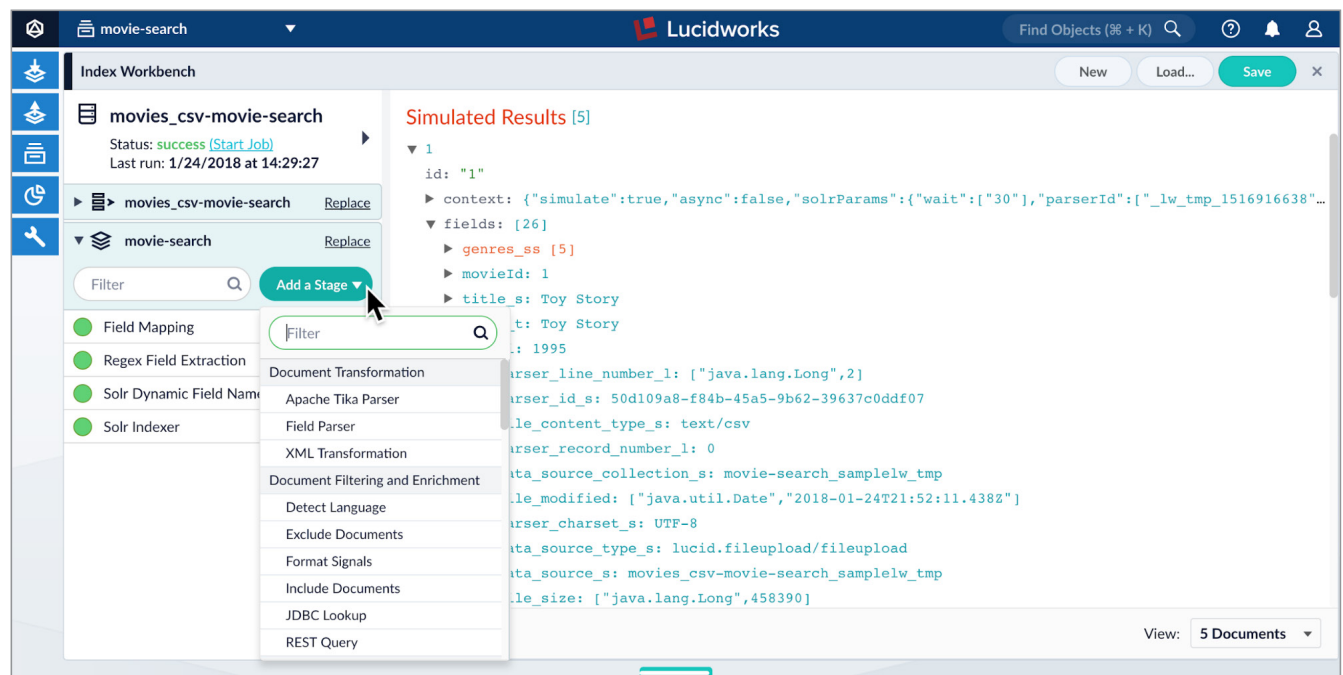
movie-search

Lucidworks

Find Objects (⌘ + K)

Index Workbench

New Load... Save ×

movies_csv-movie-search
Status: success (Start Job)
Last run: 1/24/2018 at 14:29:27

movies_csv-movie-search Replace

movie-search Replace

Filter

Add a Stage

Field Mapping
Regex Field Extraction
Solr Dynamic Field Name
Solr Indexer

Filter

Document Transformation
Apache Tika Parser
Field Parser
XML Transformation
Document Filtering and Enrichment
Detect Language
Exclude Documents
Format Signals
Include Documents
JDBC Lookup
REST Query

Simulated Results [5]

1
id: "1"
context: {"simulate":true,"async":false,"solrParams":{"wait":["30"],"parserId":["_lw_tmp_1516916638"...
fields: [26]
genres_ss [5]
movieId: 1
title_s: Toy Story
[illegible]t: Toy Story
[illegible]l: 1995
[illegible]rser_line_number_l: ["java.lang.Long",2]
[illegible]rser_id_s: 50d109a8-f84b-45a5-9b62-39637c0ddf07
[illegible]le_content_type_s: text/csv
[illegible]rser_record_number_l: 0
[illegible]ta_source_collection_s: movie-search_samplelw_tmp
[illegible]le_modified: ["java.util.Date","2018-01-24T21:52:11.438Z"]
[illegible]rser_charset_s: UTF-8
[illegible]ta_source_type_s: lucid.fileupload/fileupload
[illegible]ta_source_s: movies_csv-movie-search_samplelw_tmp
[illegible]le_size: ["java.lang.Long",458390]

View: 5 Documents